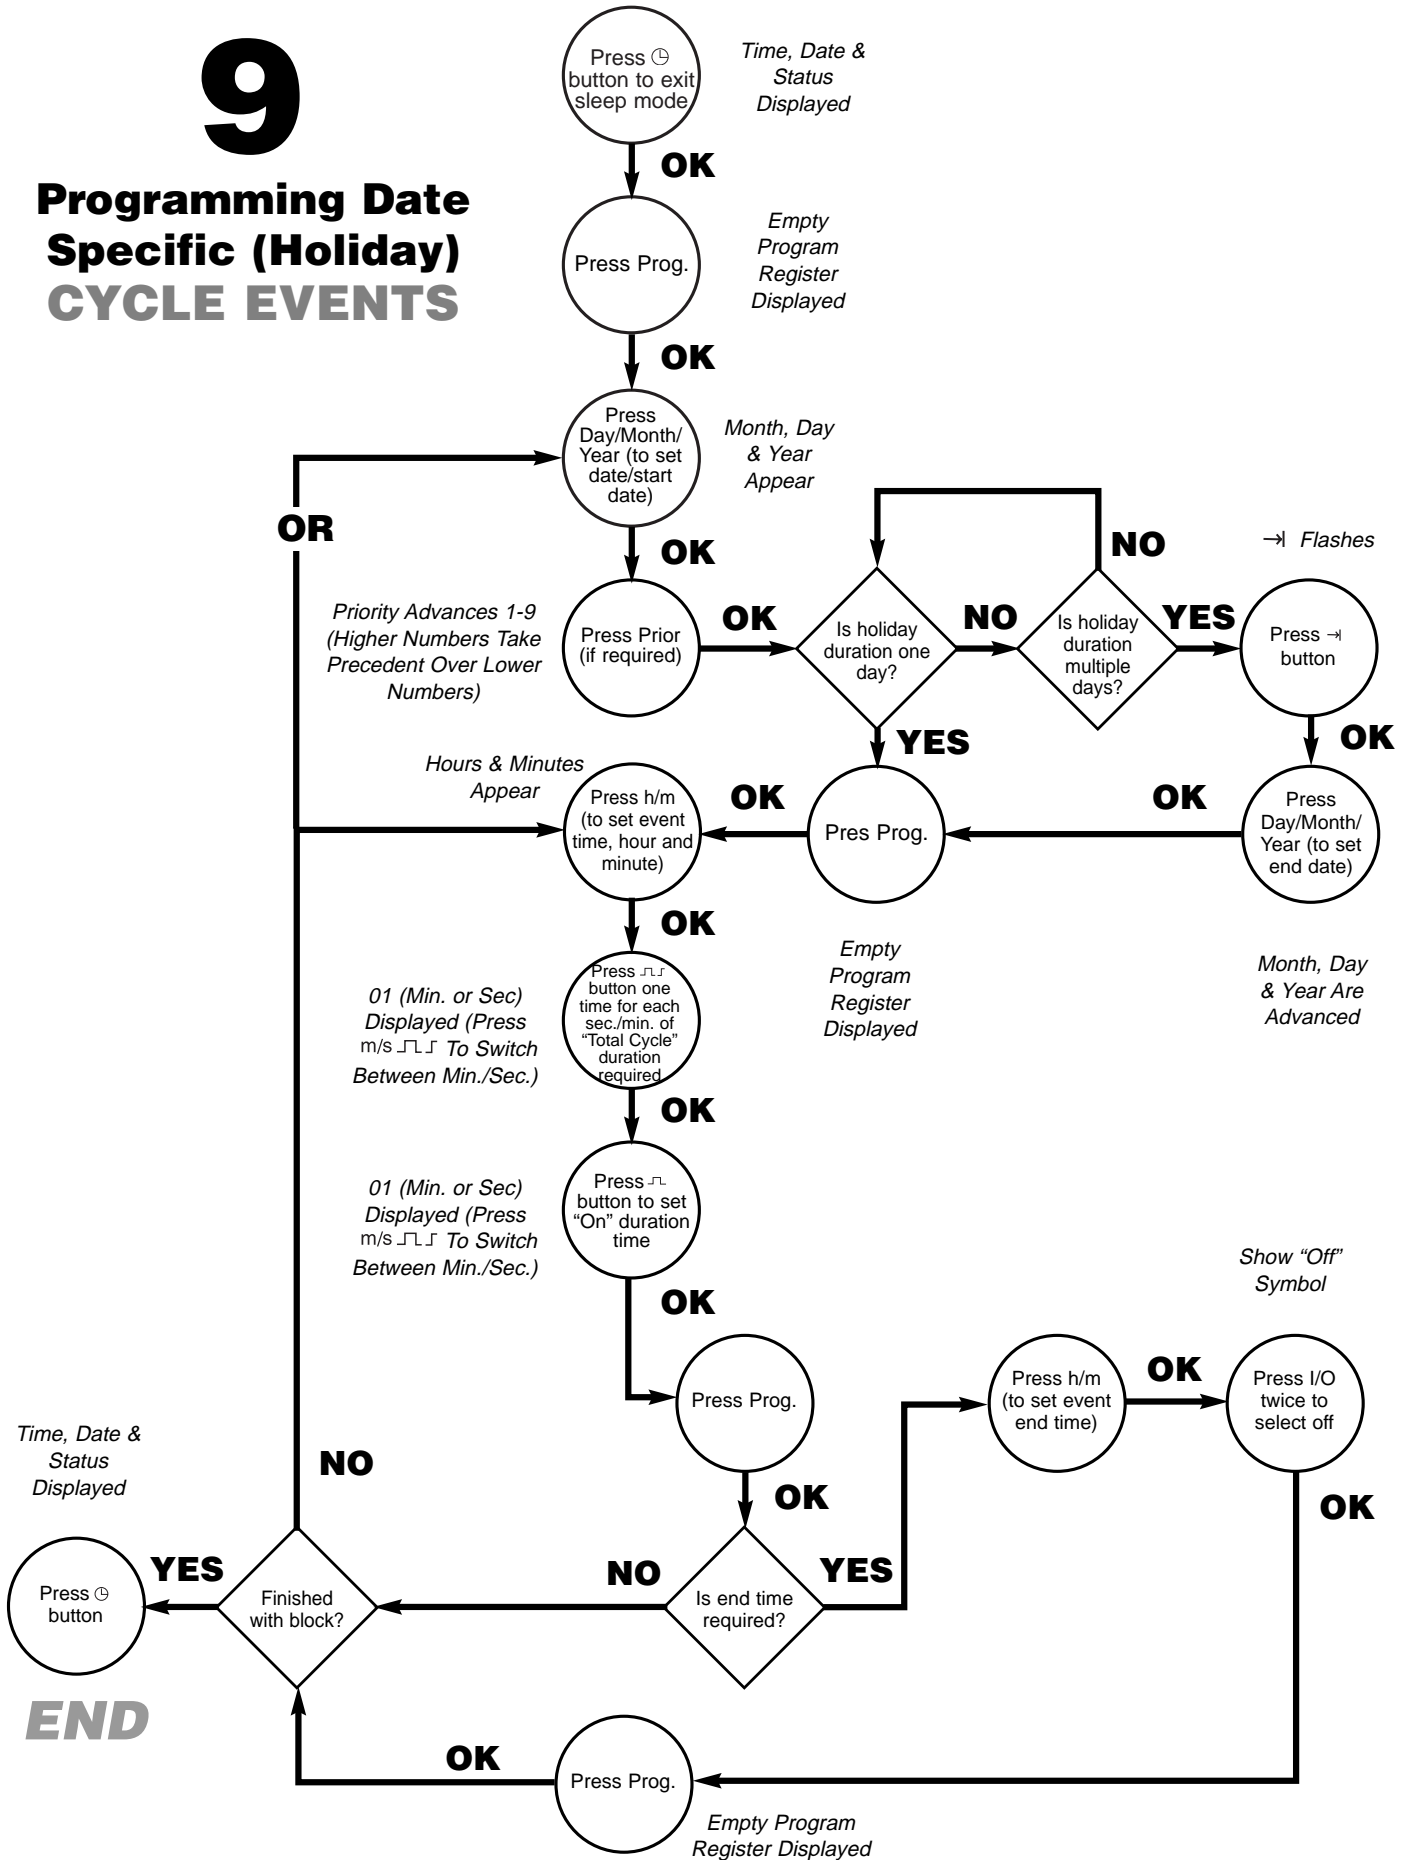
9

Programming Date Specific (Holiday) CYCLE EVENTS

Press ◷ button to exit sleep mode

Time, Date & Status Displayed

OK

Press Prog.

Empty Program Register Displayed

OK

Press Day/Month/ Year (to set date/start date)

Month, Day & Year Appear

OR

OK

Priority Advances 1-9 (Higher Numbers Take Precedent Over Lower Numbers)

Press Prior (if required)

OK

Is holiday duration one day?

NO

NO

Is holiday duration multiple days?

YES

⇥ Flashes

Press ⇥ button

OK

YES

Hours & Minutes Appear

Press h/m (to set event time, hour and minute)

OK

Pres Prog.

OK

Press Day/Month/ Year (to set end date)

OK

Empty Program Register Displayed

Month, Day & Year Are Advanced

01 (Min. or Sec) Displayed (Press m/s ⎍⎍ To Switch Between Min./Sec.)

Press ⎍⎍ button one time for each sec./min. of "Total Cycle" duration required

OK

01 (Min. or Sec) Displayed (Press m/s ⎍⎍ To Switch Between Min./Sec.)

Press ⎍ button to set "On" duration time

OK

Show "Off" Symbol

Press Prog.

Press h/m (to set event end time)

OK

Press I/O twice to select off

Time, Date & Status Displayed

NO

OK

OK

YES

NO

YES

Press ◷ button

Finished with block?

Is end time required?

END

OK

Press Prog.

Empty Program Register Displayed